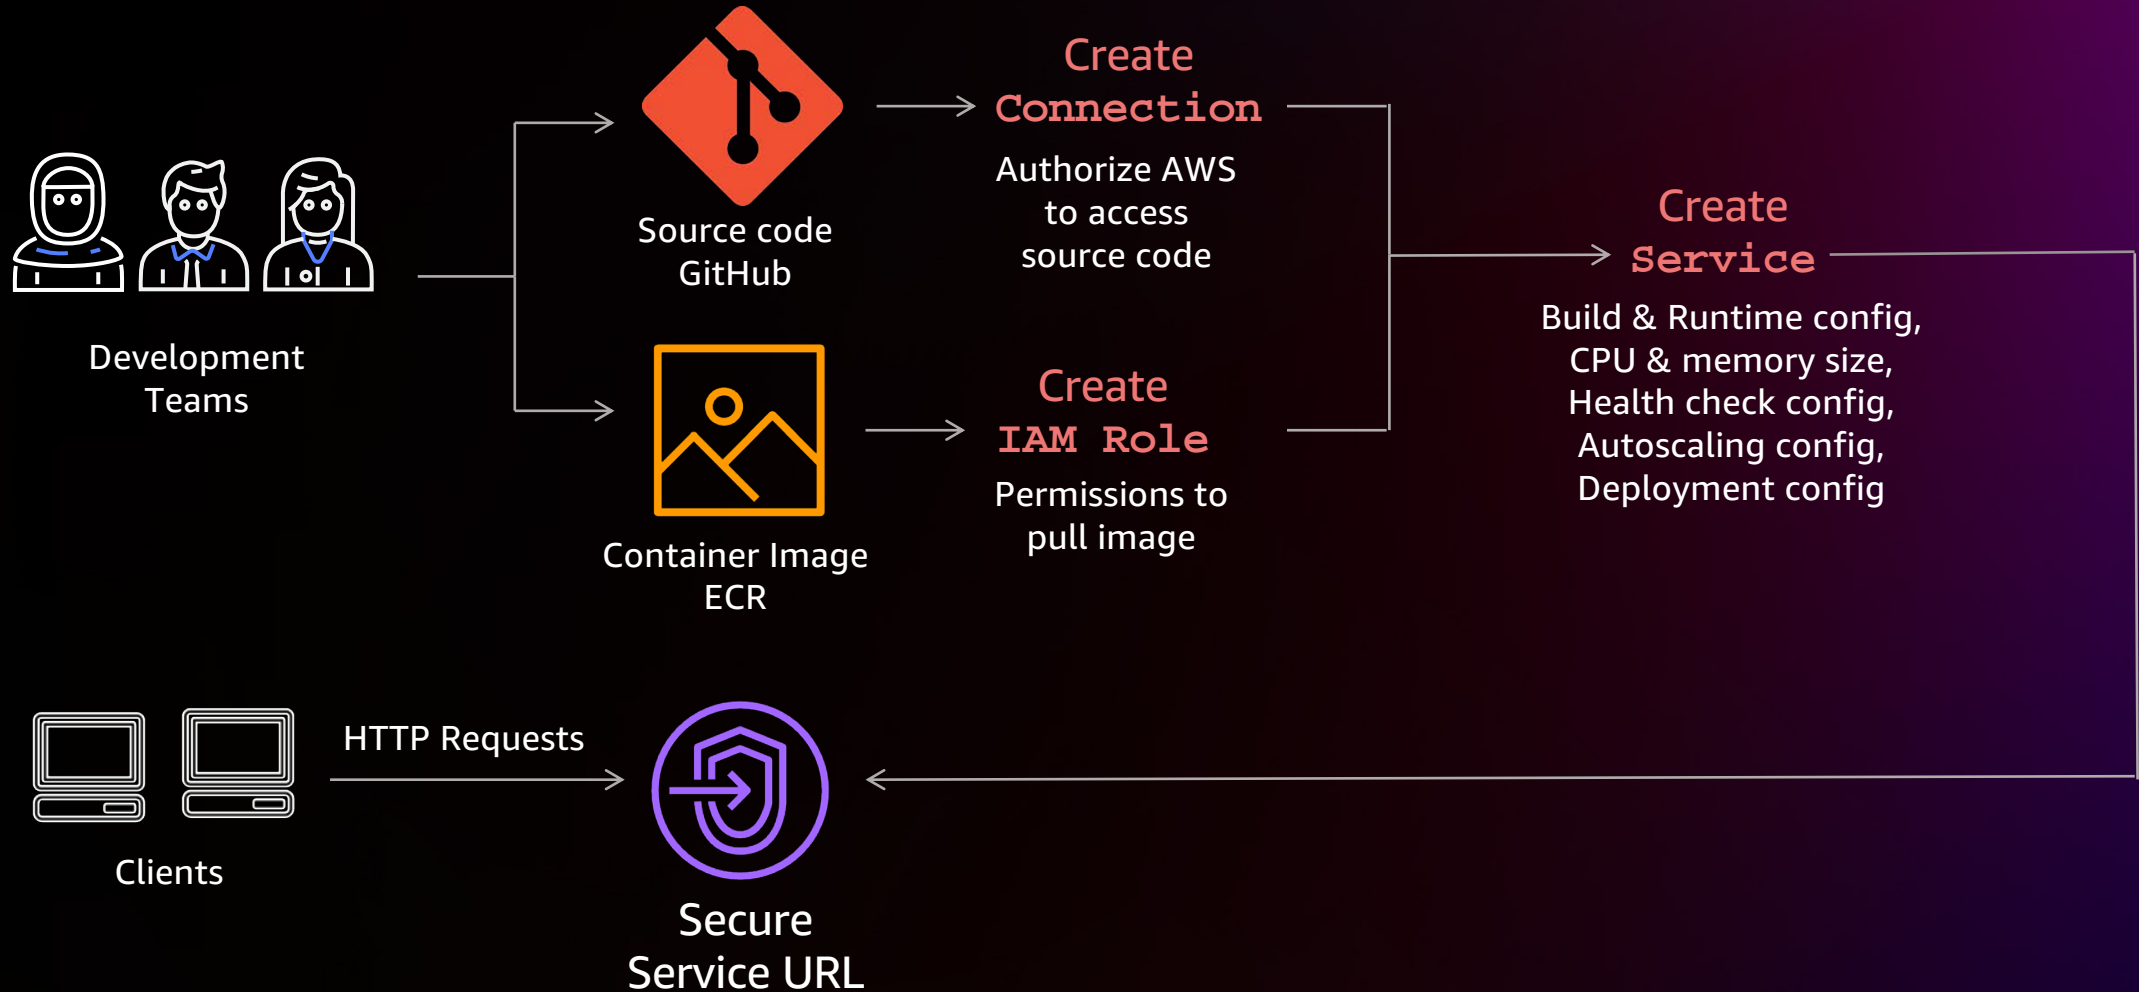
Development Teams

Source code
GitHub

Create
Connection

Authorize AWS to access source code

Container Image
ECR

Create
IAM Role

Permissions to pull image

Create
Service

Build & Runtime config, CPU & memory size, Health check config, Autoscaling config, Deployment config

Clients

HTTP Requests

Secure
Service URL